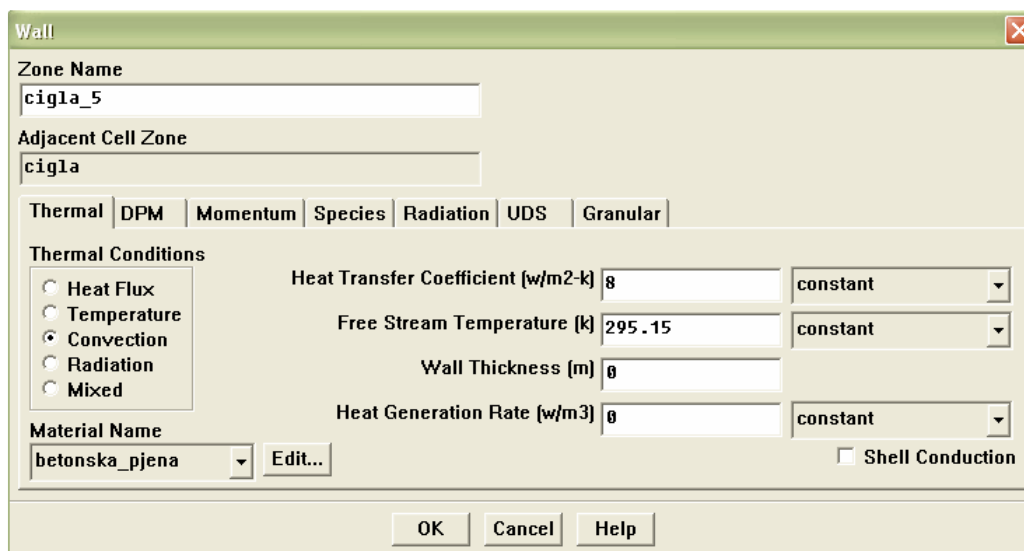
Wall

Zone Name
cigla_5

Adjacent Cell Zone
cigla

Thermal | DPM | Momentum | Species | Radiation | UDS | Granular

Thermal Conditions
Heat Flux
Temperature
Convection
Radiation
Mixed

Heat Transfer Coefficient (w/m2-k) 8 constant
Free Stream Temperature (k) 295.15 constant
Wall Thickness (m) 0
Heat Generation Rate (w/m3) 0 constant

Material Name
betonska_pjena Edit...

Shell Conduction

OK Cancel Help